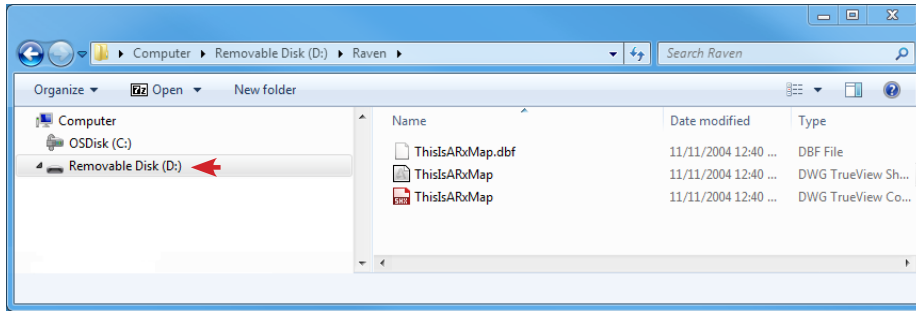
Computer ▸ Removable Disk (D:) ▸ Raven ▸

Search Raven

Organize ▾ Open ▾ New folder

Computer
OSDisk (C:)
Removable Disk (D:)

| Name | Date modified | Type |
|---|---|---|
| ThisIsARxMap.dbf | 11/11/2004 12:40 ... | DBF File |
| ThisIsARxMap | 11/11/2004 12:40 ... | DWG TrueView Sh... |
| ThisIsARxMap | 11/11/2004 12:40 ... | DWG TrueView Co... |